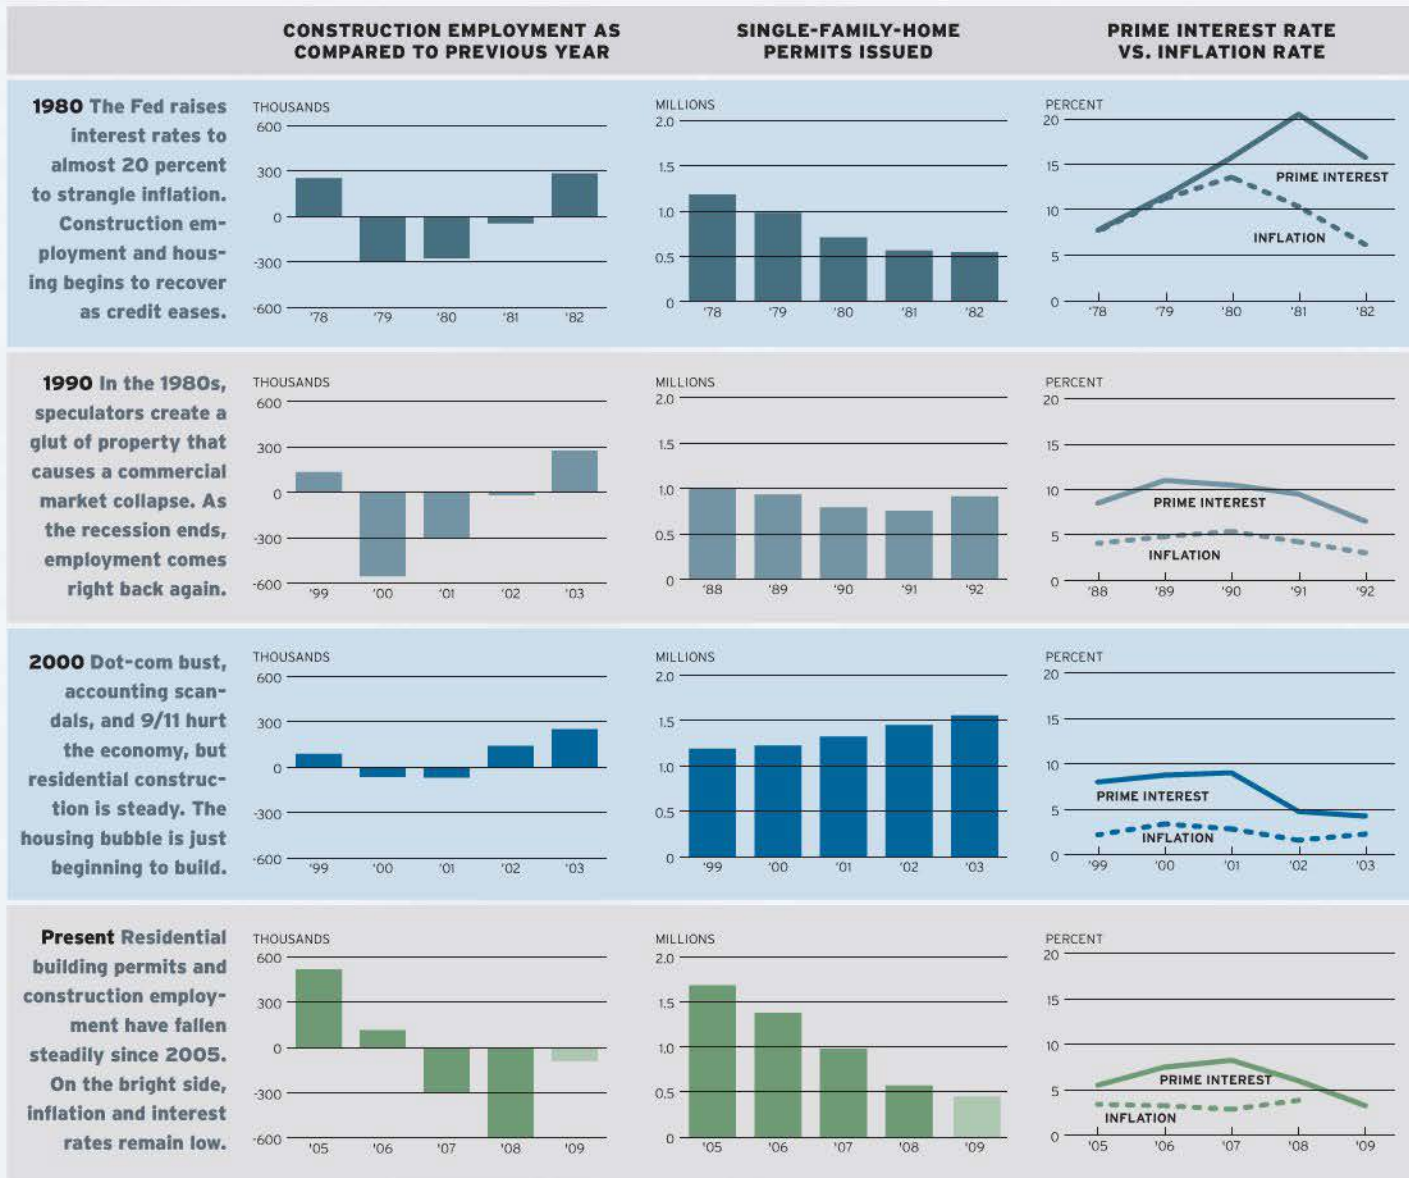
CONSTRUCTION EMPLOYMENT AS COMPARED TO PREVIOUS YEAR

SINGLE-FAMILY-HOME PERMITS ISSUED

PRIME INTEREST RATE VS. INFLATION RATE

1980 The Fed raises interest rates to almost 20 percent to strangle inflation. Construction employment and housing begins to recover as credit eases.

THOUSANDS 600 300 0 -300 -600 '78 '79 '80 '81 '82

MILLIONS 2.0 1.5 1.0 0.5 0 '78 '79 '80 '81 '82

PERCENT 20 15 10 5 0 PRIME INTEREST INFLATION '78 '79 '80 '81 '82

1990 In the 1980s, speculators create a glut of property that causes a commercial market collapse. As the recession ends, employment comes right back again.

THOUSANDS 600 300 0 -300 -600 '99 '00 '01 '02 '03

MILLIONS 2.0 1.5 1.0 0.5 0 '88 '89 '90 '91 '92

PERCENT 20 15 10 5 0 PRIME INTEREST INFLATION '88 '89 '90 '91 '92

2000 Dot-com bust, accounting scandals, and 9/11 hurt the economy, but residential construction is steady. The housing bubble is just beginning to build.

THOUSANDS 600 300 0 -300 -600 '99 '00 '01 '02 '03

MILLIONS 2.0 1.5 1.0 0.5 0 '99 '00 '01 '02 '03

PERCENT 20 15 10 5 0 PRIME INTEREST INFLATION '99 '00 '01 '02 '03

Present Residential building permits and construction employment have fallen steadily since 2005. On the bright side, inflation and interest rates remain low.

THOUSANDS 600 300 0 -300 -600 '05 '06 '07 '08 '09

MILLIONS 2.0 1.5 1.0 0.5 0 '05 '06 '07 '08 '09

PERCENT 20 15 10 5 0 PRIME INTEREST INFLATION '05 '06 '07 '08 '09